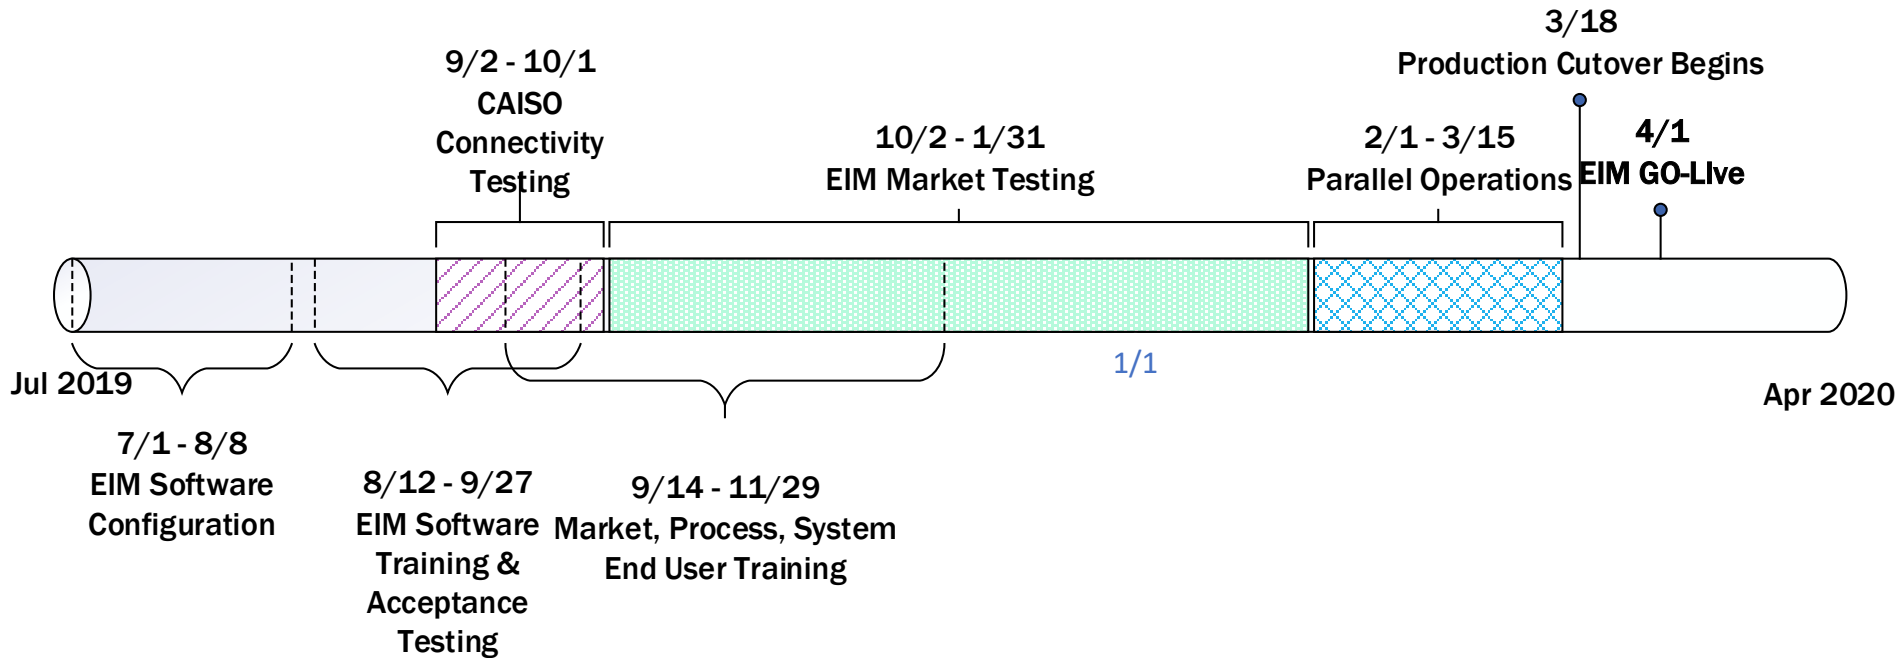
3/18
Production Cutover Begins

9/2 - 10/1
CAISO
Connectivity
Testing

10/2 - 1/31
EIM Market Testing

2/1 - 3/15
Parallel Operations

4/1
EIM GO-LIve

Jul 2019

1/1

Apr 2020

7/1 - 8/8
EIM Software
Configuration

8/12 - 9/27
EIM Software
Training &
Acceptance
Testing

9/14 - 11/29
Market, Process, System
End User Training